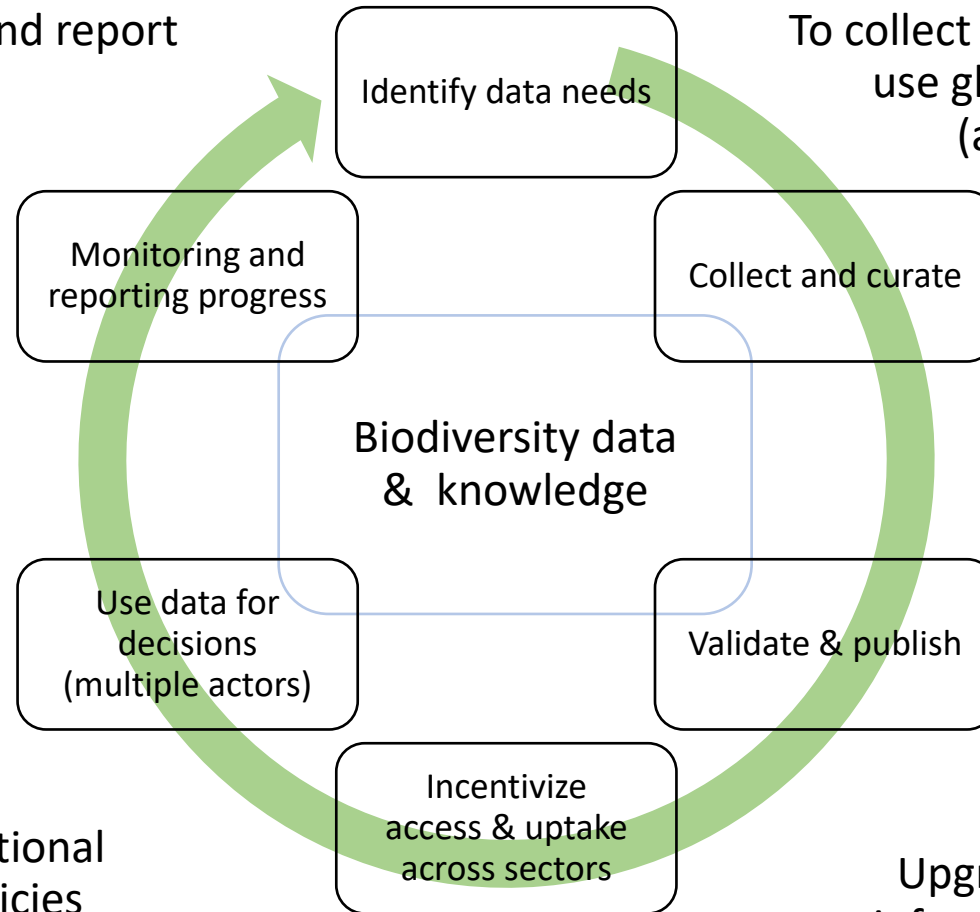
nd report

To collect
use gl
(a

Identify data needs

Collect and curate

Validate & publish

Incentivize access & uptake across sectors

Use data for decisions (multiple actors)

Monitoring and reporting progress

Biodiversity data & knowledge

tional
icies

Upgr
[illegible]